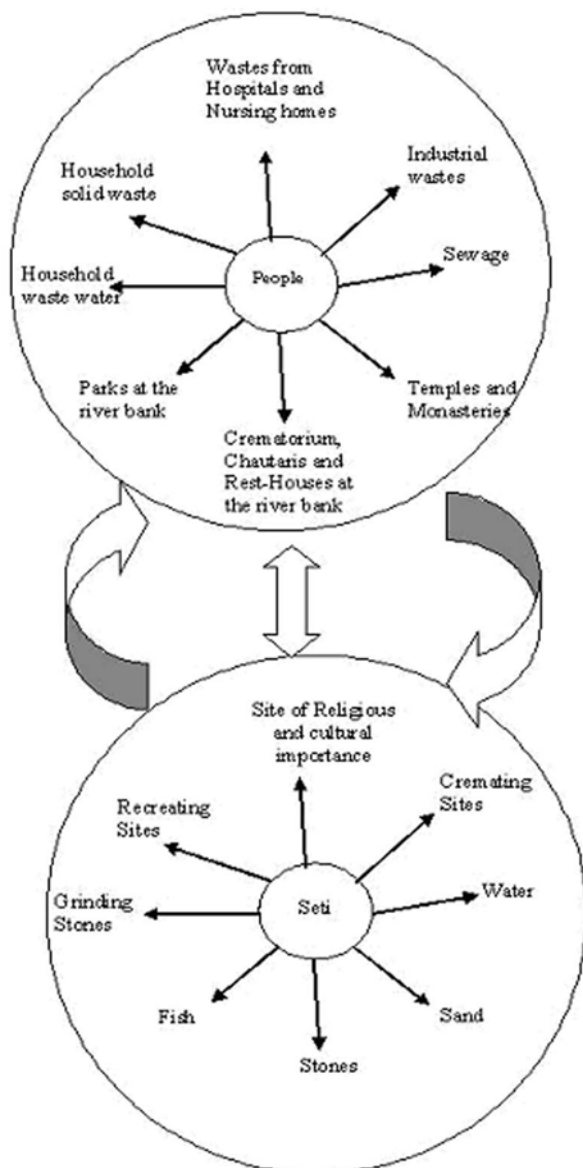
Wastes from Hospitals and Nursing homes

Household solid waste

Industrial wastes

Sewage

Household waste water

People

Parks at the river bank

Temples and Monasteries

Crematorium, Chautaris and Rest-Houses at the river bank

Site of Religious and cultural importance

Recreating Sites

Cremating Sites

Water

Grinding Stones

Seti

Fish

Sand

Stones